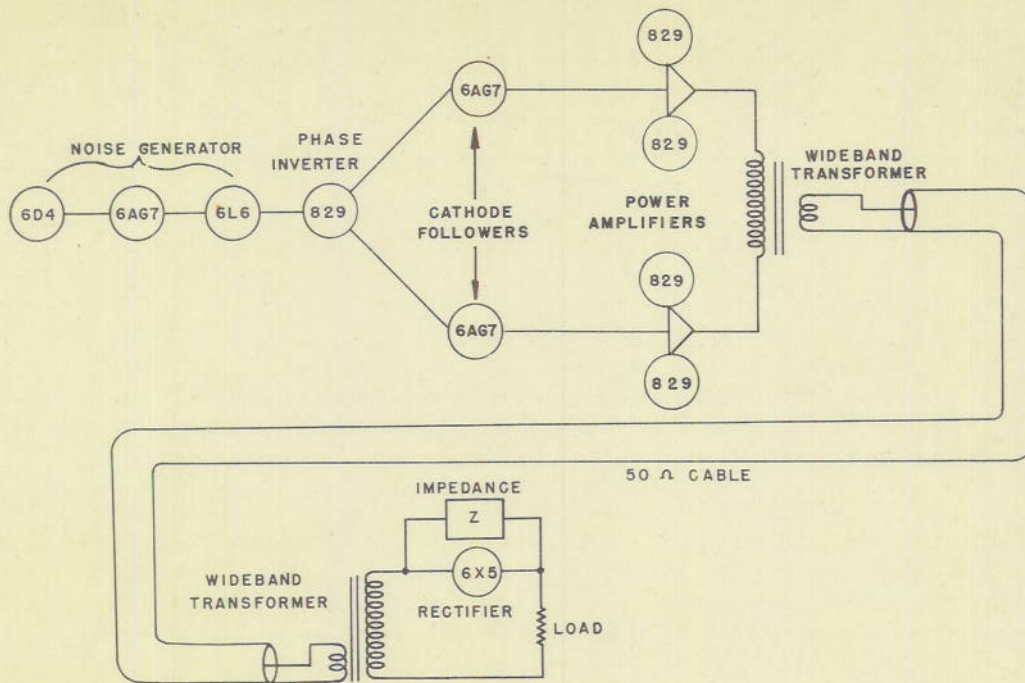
829

6AG7

829

NOISE GENERATOR

PHASE INVERTER

WIDEBAND TRANSFORMER

6D4

6AG7

6L6

829

CATHODE FOLLOWERS

POWER AMPLIFIERS

829

6AG7

829

50 Ω CABLE

IMPEDANCE

Z

6X5

WIDEBAND TRANSFORMER

RECTIFIER

LOAD